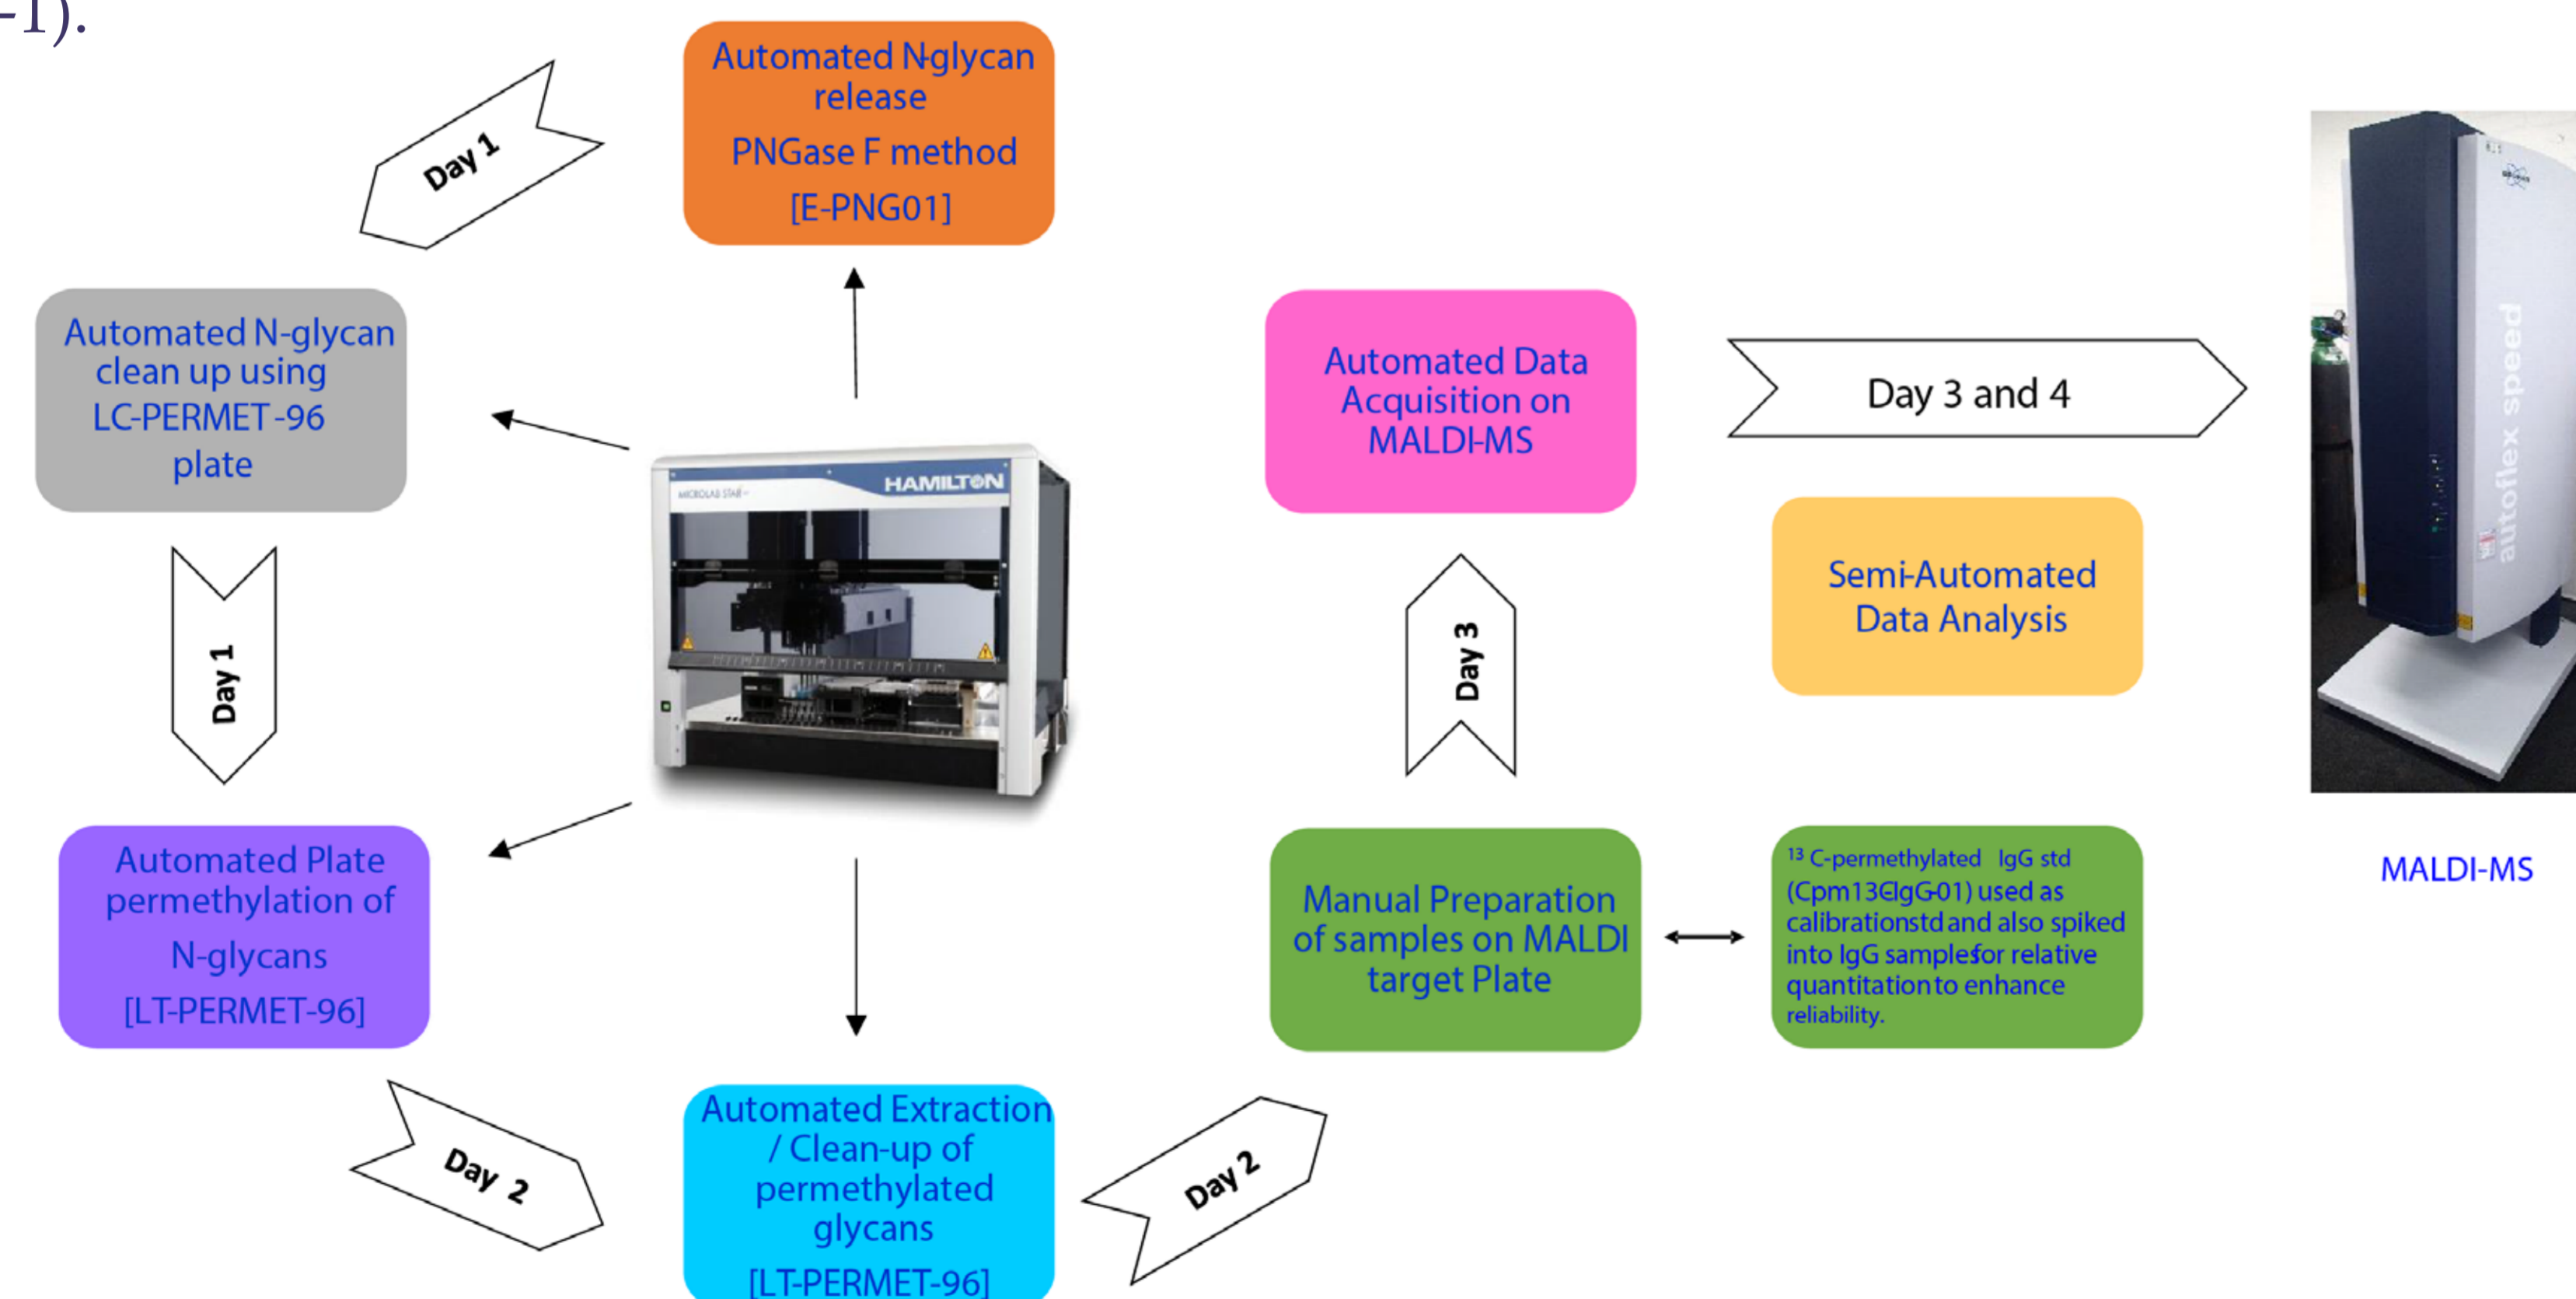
-1).

Day 1

Automated N-glycan release
PNGase F method
[E-PNG01]

Automated N-glycan clean up using LC-PERMET-96 plate

HAMILTON

MICROLAB STAR

Day 1

Automated Plate permethylation of N-glycans
[LT-PERMET-96]

Day 2

Automated Extraction / Clean-up of permethylated glycans
[LT-PERMET-96]

Day 2

Automated Data Acquisition on MALDI-MS

Day 3 and 4

Semi-Automated Data Analysis

Day 3

Manual Preparation of samples on MALDI target Plate

$^{13}$C-permethylated IgG std (Cpm13C-IgG-01) used as calibration std and also spiked into IgG samples for relative quantitation to enhance reliability.

autoflex speed

MALDI-MS